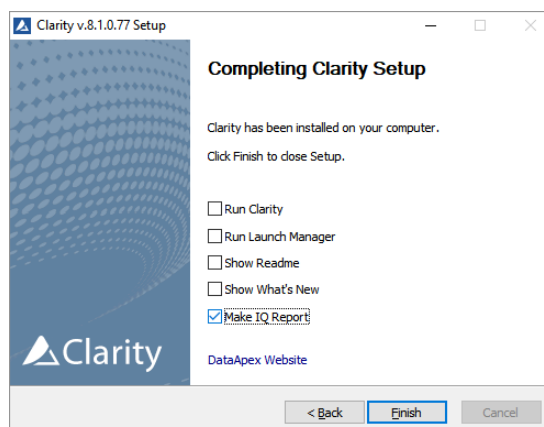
Clarity v.8.1.0.77 Setup

Completing Clarity Setup

Clarity has been installed on your computer.

Click Finish to close Setup.

Run Clarity

Run Launch Manager

Show Readme

Show What's New

Make IQ Report

Clarity

DataApex Website

< Back

Finish

Cancel